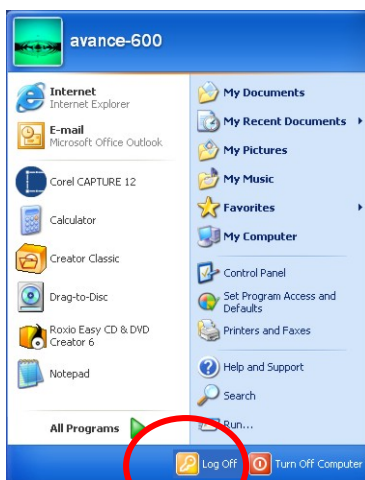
avance-600

Internet
Internet Explorer

E-mail
Microsoft Office Outlook

Corel CAPTURE 12

Calculator

Creator Classic

Drag-to-Disc

Roxio Easy CD & DVD Creator 6

Notepad

All Programs

My Documents

My Recent Documents

My Pictures

My Music

Favorites

My Computer

Control Panel

Set Program Access and Defaults

Printers and Faxes

Help and Support

Search

Run...

Log Off

Turn Off Computer